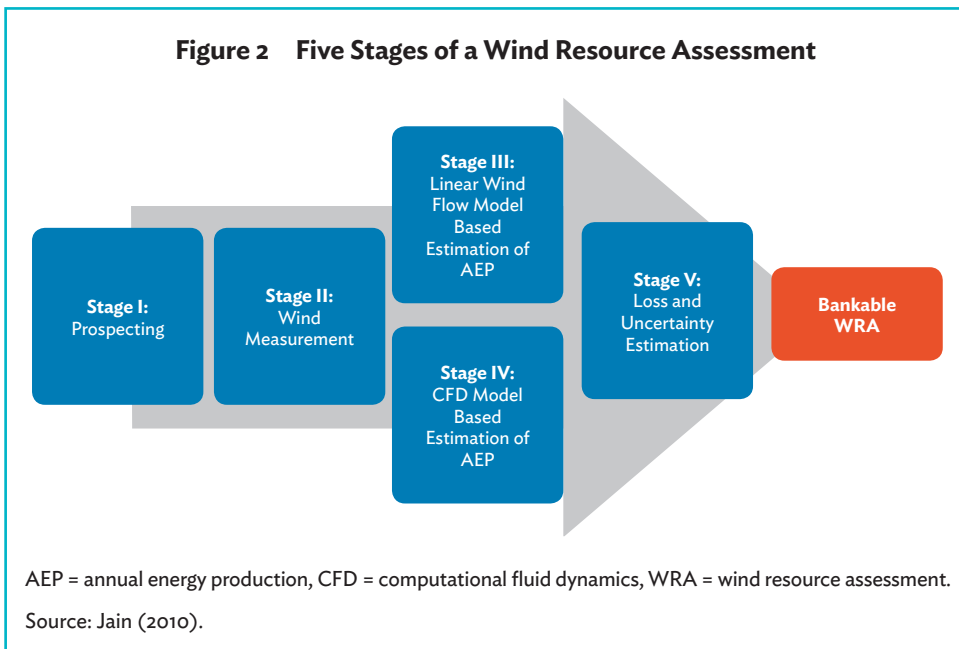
Figure 2 Five Stages of a Wind Resource Assessment

Stage I:
Prospecting

Stage II:
Wind Measurement

Stage III:
Linear Wind Flow Model Based Estimation of AEP

Stage IV:
CFD Model Based Estimation of AEP

Stage V:
Loss and Uncertainty Estimation

Bankable WRA

AEP = annual energy production, CFD = computational fluid dynamics, WRA = wind resource assessment.

Source: Jain (2010).